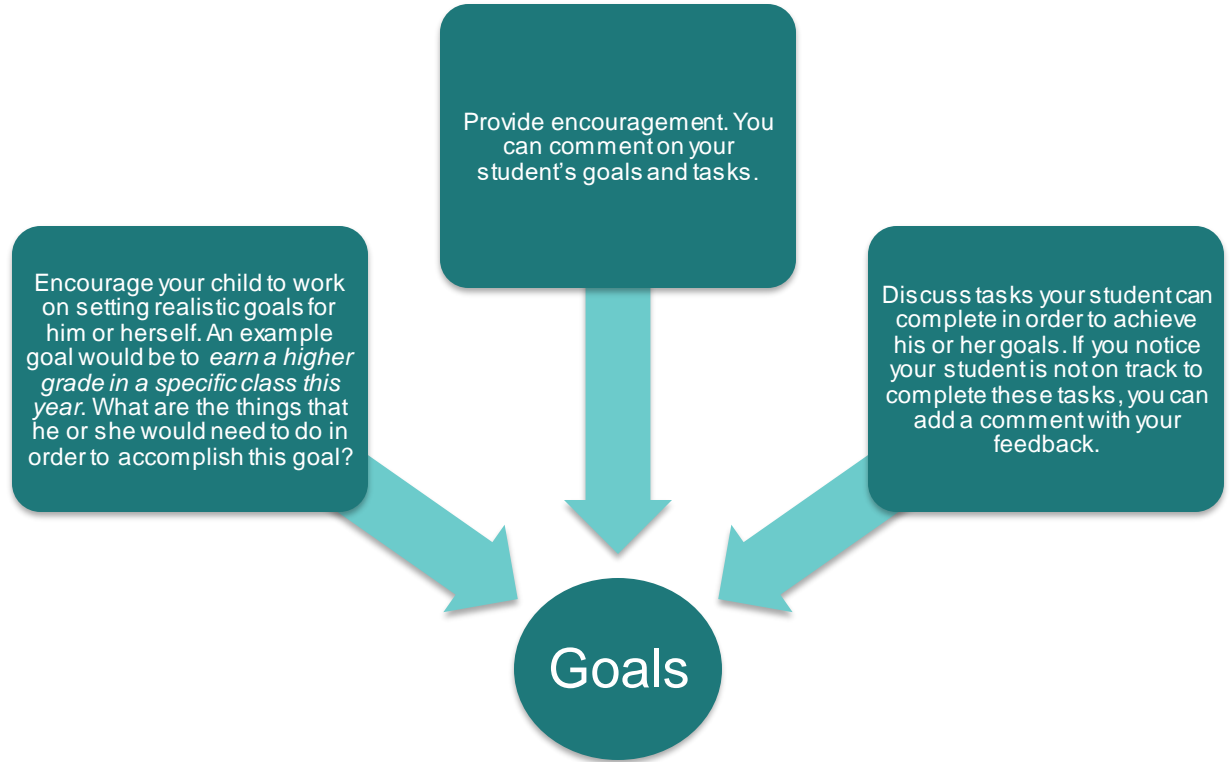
Provide encouragement. You can comment on your student's goals and tasks.

Encourage your child to work on setting realistic goals for him or herself. An example goal would be to *earn a higher grade in a specific class this year*. What are the things that he or she would need to do in order to accomplish this goal?

Discuss tasks your student can complete in order to achieve his or her goals. If you notice your student is not on track to complete these tasks, you can add a comment with your feedback.

Goals